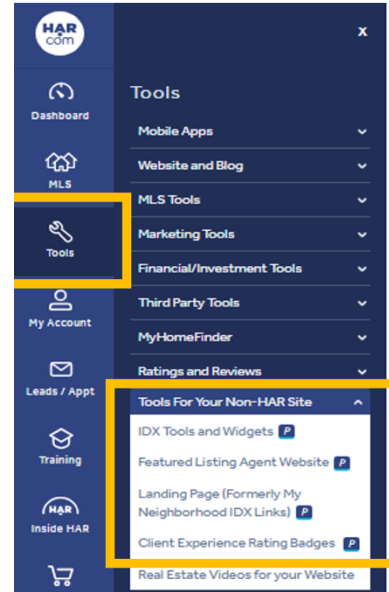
HAR .com

x

Dashboard

MLS

Tools

My Account

Leads / Appt

Training

HAR

Inside HAR

Tools

Mobile Apps

Website and Blog

MLS Tools

Marketing Tools

Financial/Investment Tools

Third Party Tools

MyHomeFinder

Ratings and Reviews

Tools For Your Non-HAR Site

IDX Tools and Widgets P

Featured Listing Agent Website P

Landing Page (Formerly My Neighborhood IDX Links) P

Client Experience Rating Badges P

Real Estate Videos for your Website